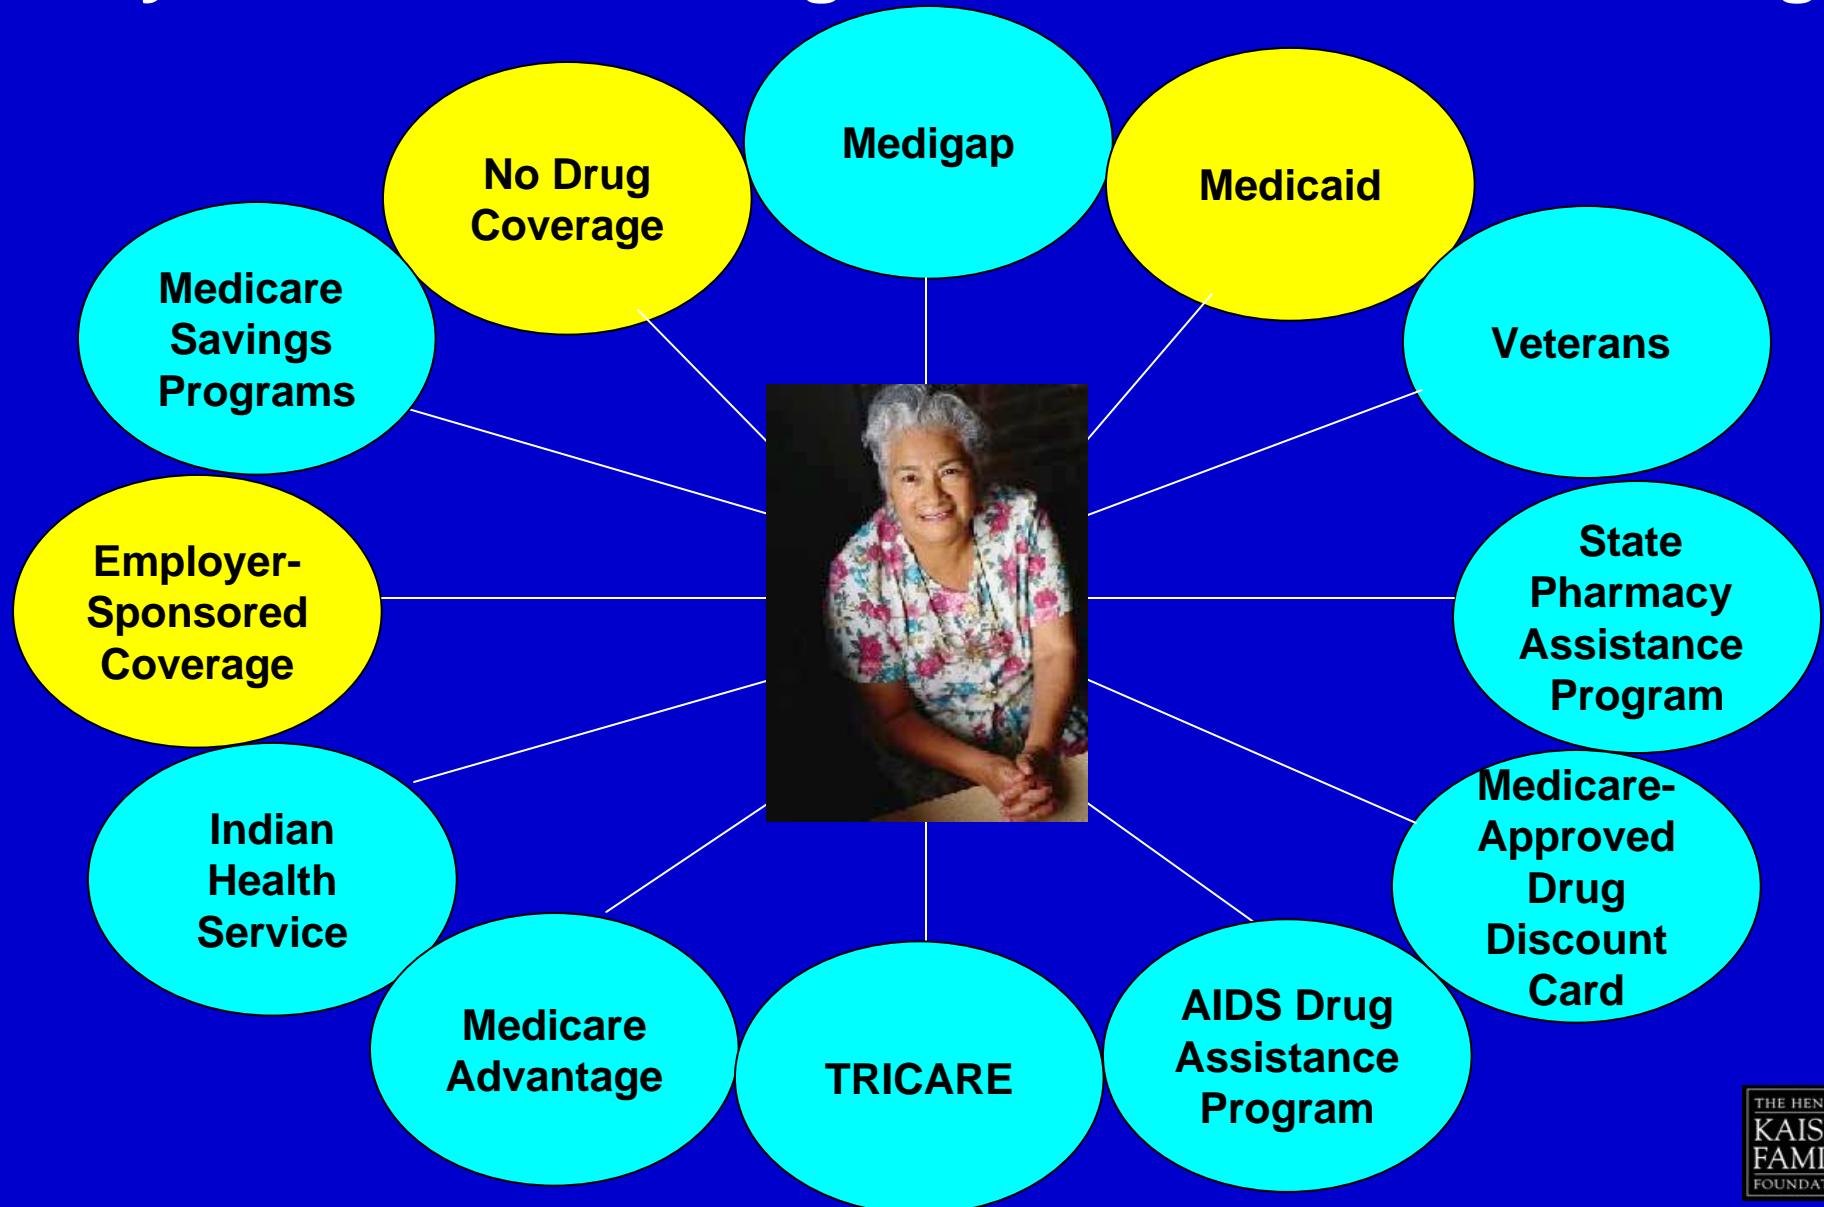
No Drug Coverage

Medigap

Medicaid

Medicare Savings Programs

Veterans

Employer-Sponsored Coverage

State Pharmacy Assistance Program

Indian Health Service

Medicare-Approved Drug Discount Card

Medicare Advantage

TRICARE

AIDS Drug Assistance Program

THE HEN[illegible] KAIS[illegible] FAMI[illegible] FOUNDA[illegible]